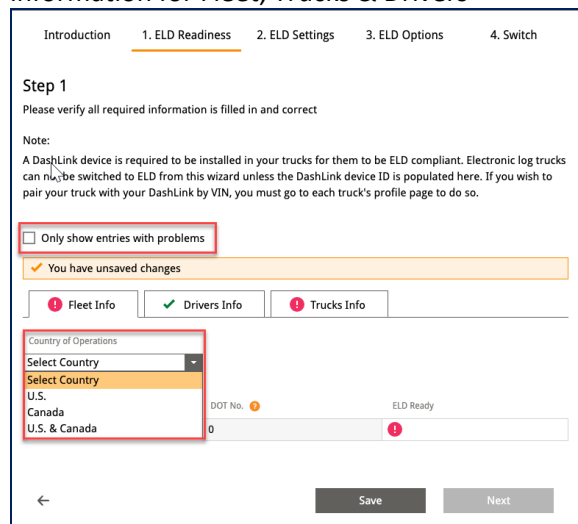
Information for Fleet, Trucks & Drivers

Introduction
1. ELD Readiness
2. ELD Settings
3. ELD Options
4. Switch

Step 1

Please verify all required information is filled in and correct

Note:

A DashLink device is required to be installed in your trucks for them to be ELD compliant. Electronic log trucks can not be switched to ELD from this wizard unless the DashLink device ID is populated here. If you wish to pair your truck with your DashLink by VIN, you must go to each truck's profile page to do so.

Only show entries with problems

You have unsaved changes

Fleet Info
Drivers Info
Trucks Info

Country of Operations

Select Country

Select Country
U.S.
Canada
U.S. & Canada

DOT No.
ELD Ready

0

Save
Next